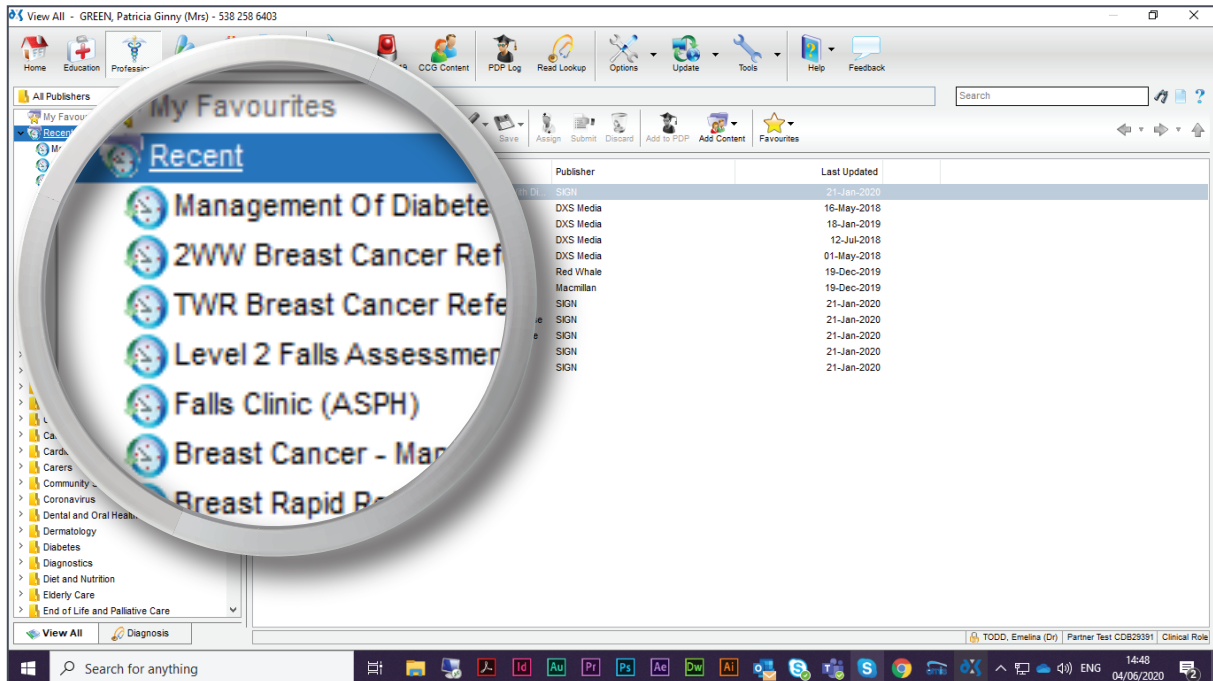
View All - GREEN, Patricia Ginny (Mrs) - 538 258 6403

Home
Education
Professio
CCG Content
PDP Log
Read Lookup
Options
Update
Tools
Help
Feedback

All Publishers
Search

My Favourites
Recent

Save
Assign
Submit
Discard
Add to PDP
Add Content
Favourites

My Favourites
Recent
Management Of Diabete
2WW Breast Cancer Ref
TWR Breast Cancer Refe
Level 2 Falls Assessmen
Falls Clinic (ASPH)
Breast Cancer - Ma
Breast Rapid R

| Publisher | Last Updated |
|---|---|
| SIGN | 21-Jan-2020 |
| DXS Media | 16-May-2018 |
| DXS Media | 18-Jan-2019 |
| DXS Media | 12-Jul-2018 |
| DXS Media | 01-May-2018 |
| Red Whale | 19-Dec-2019 |
| Macmillan | 19-Dec-2019 |
| SIGN | 21-Jan-2020 |
| SIGN | 21-Jan-2020 |
| SIGN | 21-Jan-2020 |
| SIGN | 21-Jan-2020 |
| SIGN | 21-Jan-2020 |

Ca
Cardi
Carers
Community
Coronavirus
Dental and Oral Healt
Dermatology
Diabetes
Diagnostics
Diet and Nutrition
Elderly Care
End of Life and Palliative Care

View All
Diagnosis

TODD, Emelina (Dr) | Partner Test CDB29391 | Clinical Role

Search for anything
ENG
14:48
04/06/2020
2